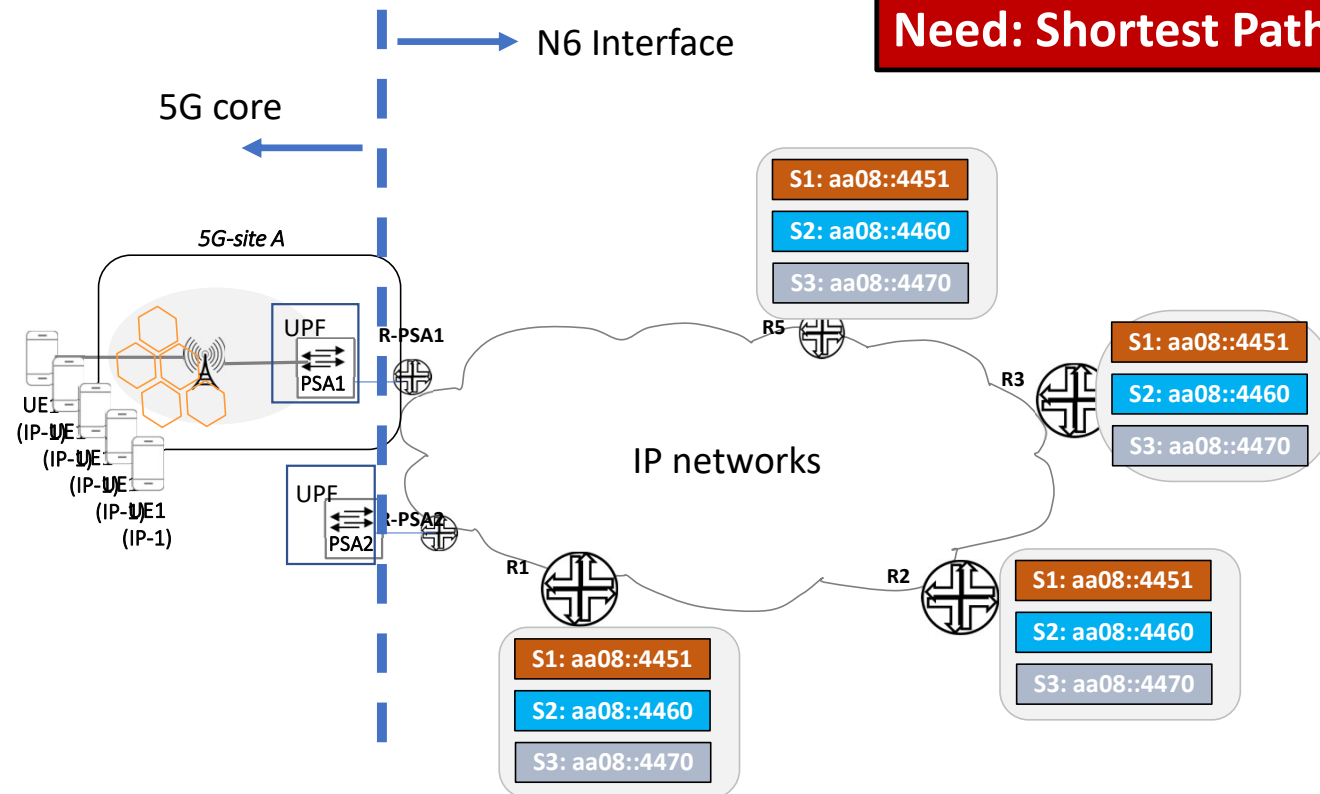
N6 Interface

Need: Shortest Path

5G core

S1: aa08::4451
S2: aa08::4460
S3: aa08::4470

5G-site A

UPF
PSA1
R-PSA1

R5

S1: aa08::4451
S2: aa08::4460
S3: aa08::4470

R3

UE1
(IP-1)
UE1
(IP-1)
UE1
(IP-1)
UE1
(IP-1)
UE1
(IP-1)

IP networks

UPF
PSA2
R-PSA2

R1

R2

S1: aa08::4451
S2: aa08::4460
S3: aa08::4470

S1: aa08::4451
S2: aa08::4460
S3: aa08::4470